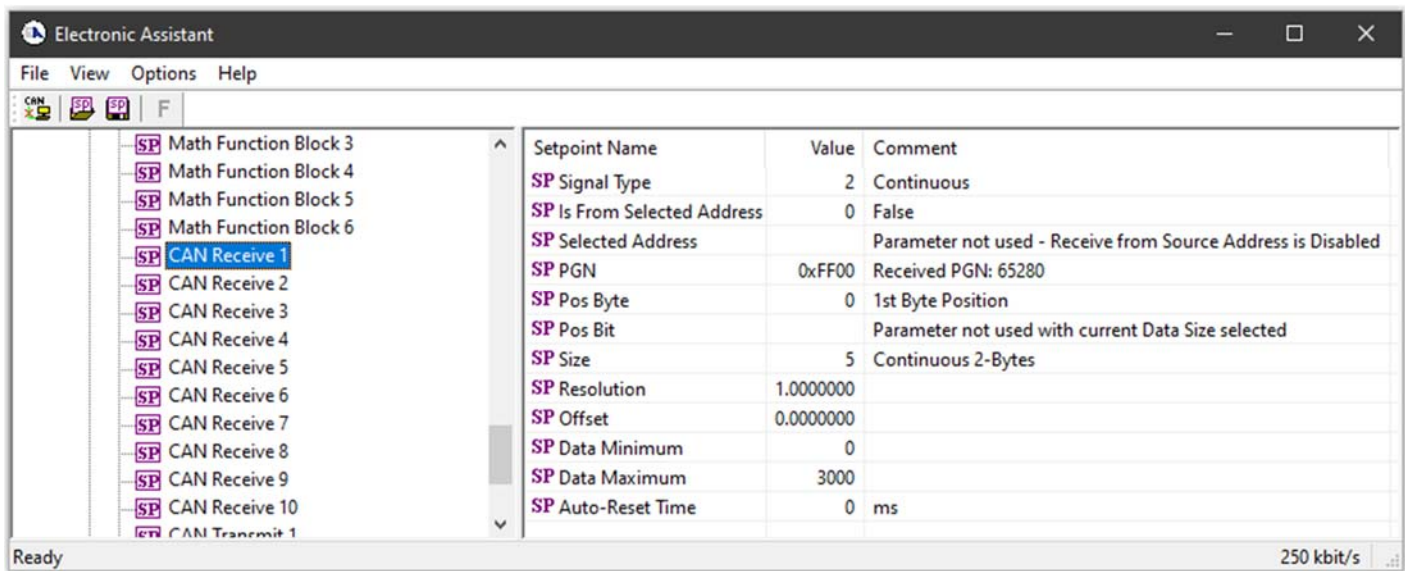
Electronic Assistant

File View Options Help

CAN SP SP F

SP Math Function Block 3
SP Math Function Block 4
SP Math Function Block 5
SP Math Function Block 6
SP CAN Receive 1
SP CAN Receive 2
SP CAN Receive 3
SP CAN Receive 4
SP CAN Receive 5
SP CAN Receive 6
SP CAN Receive 7
SP CAN Receive 8
SP CAN Receive 9
SP CAN Receive 10
SP CAN Transmit 1

| Setpoint Name | Value | Comment |
|---|---|---|
| SP Signal Type | 2 | Continuous |
| SP Is From Selected Address | 0 | False |
| SP Selected Address | | Parameter not used - Receive from Source Address is Disabled |
| SP PGN | 0xFF00 | Received PGN: 65280 |
| SP Pos Byte | 0 | 1st Byte Position |
| SP Pos Bit | | Parameter not used with current Data Size selected |
| SP Size | 5 | Continuous 2-Bytes |
| SP Resolution | 1.0000000 | |
| SP Offset | 0.0000000 | |
| SP Data Minimum | 0 | |
| SP Data Maximum | 3000 | |
| SP Auto-Reset Time | 0 | ms |

Ready 250 kbit/s